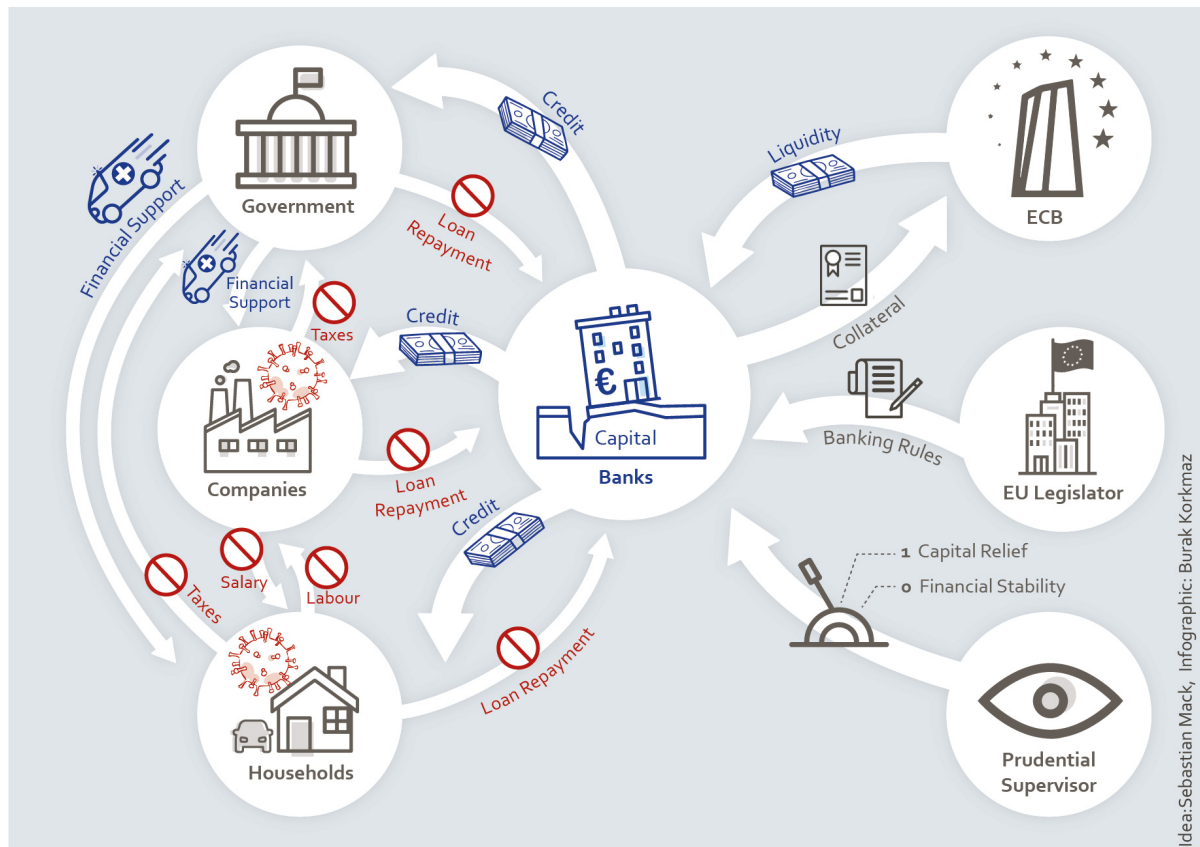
Credit

Government

Loan Repayment

Financial Support

Financial Support

Taxes

Credit

Companies

Loan Repayment

Credit

Salary

Labour

Taxes

Households

Loan Repayment

€

Capital

Banks

Liquidity

ECB

Collateral

Banking Rules

EU Legislator

1 Capital Relief

0 Financial Stability

Prudential Supervisor

Idea:Sebastian Mack, Infographic: Burak Korkmaz